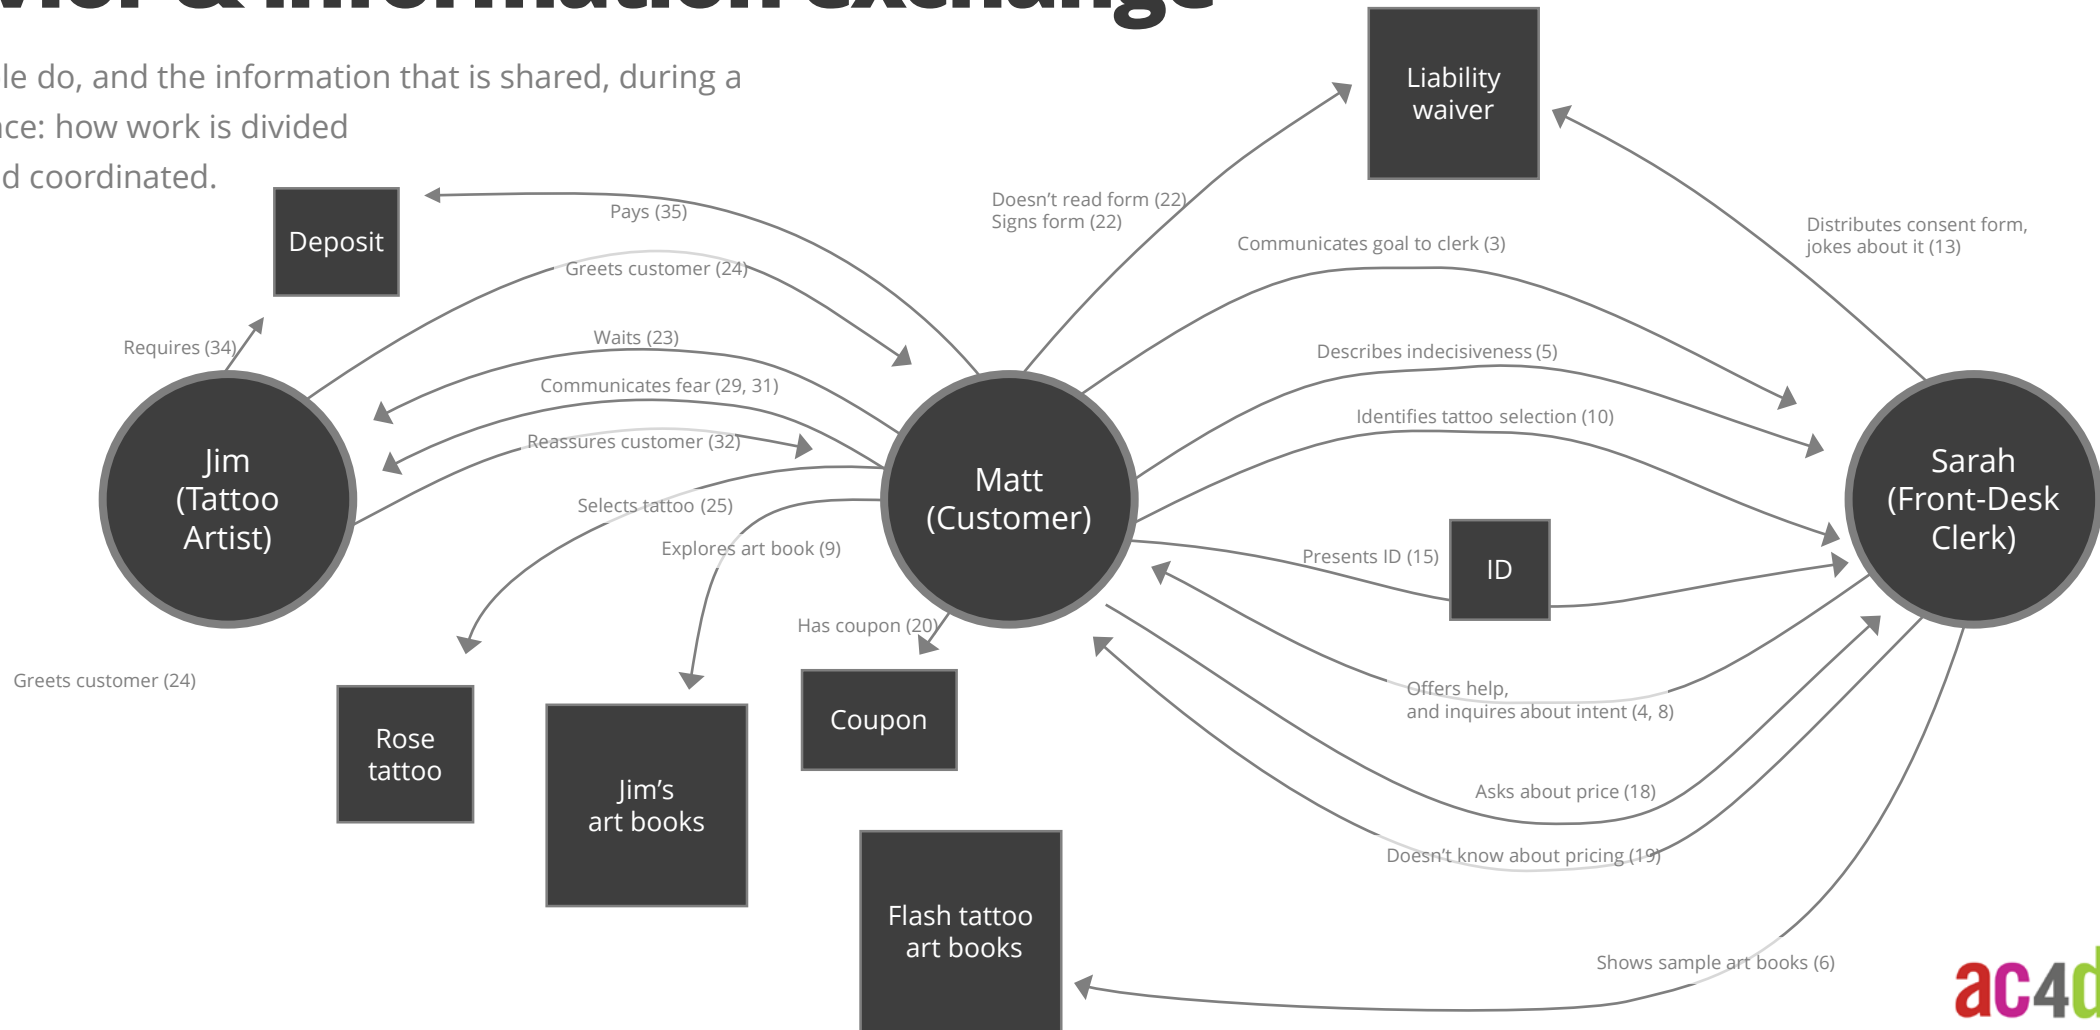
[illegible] & information exchange

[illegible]le do, and the information that is shared, during a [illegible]nce: how work is divided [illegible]d coordinated.

Deposit

Liability waiver

Pays (35)

Greets customer (24)

Requires (34)

Waits (23)

Communicates fear (29, 31)

Reassures customer (32)

Selects tattoo (25)

Explores art book (9)

Has coupon (20)

Doesn't read form (22)
Signs form (22)

Communicates goal to clerk (3)

Distributes consent form, jokes about it (13)

Describes indecisiveness (5)

Identifies tattoo selection (10)

Jim (Tattoo Artist)

Matt (Customer)

Sarah (Front-Desk Clerk)

Presents ID (15)

ID

Greets customer (24)

Rose tattoo

Jim's art books

Coupon

Offers help, and inquires about intent (4, 8)

Asks about price (18)

Doesn't know about pricing (19)

Flash tattoo art books

Shows sample art books (6)

ac4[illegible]